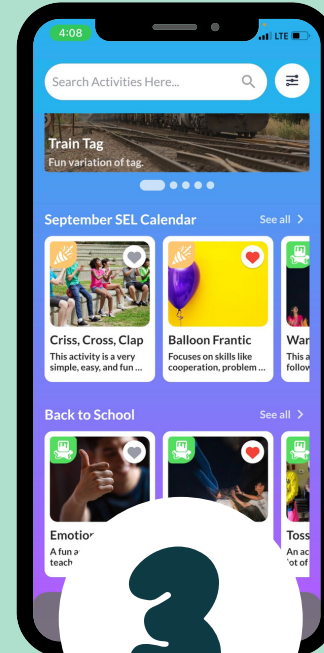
4:08
LTE

Search Activities Here...

Train Tag
Fun variation of tag.

September SEL Calendar
See all >

Criss, Cross, Clap
This activity is a very simple, easy, and fun ...

Balloon Frantic
Focuses on skills like cooperation, problem ...

War
This a
follow

Back to School
See all >

Emotion
A fun a
teach

Toss
An ac
lot of

3